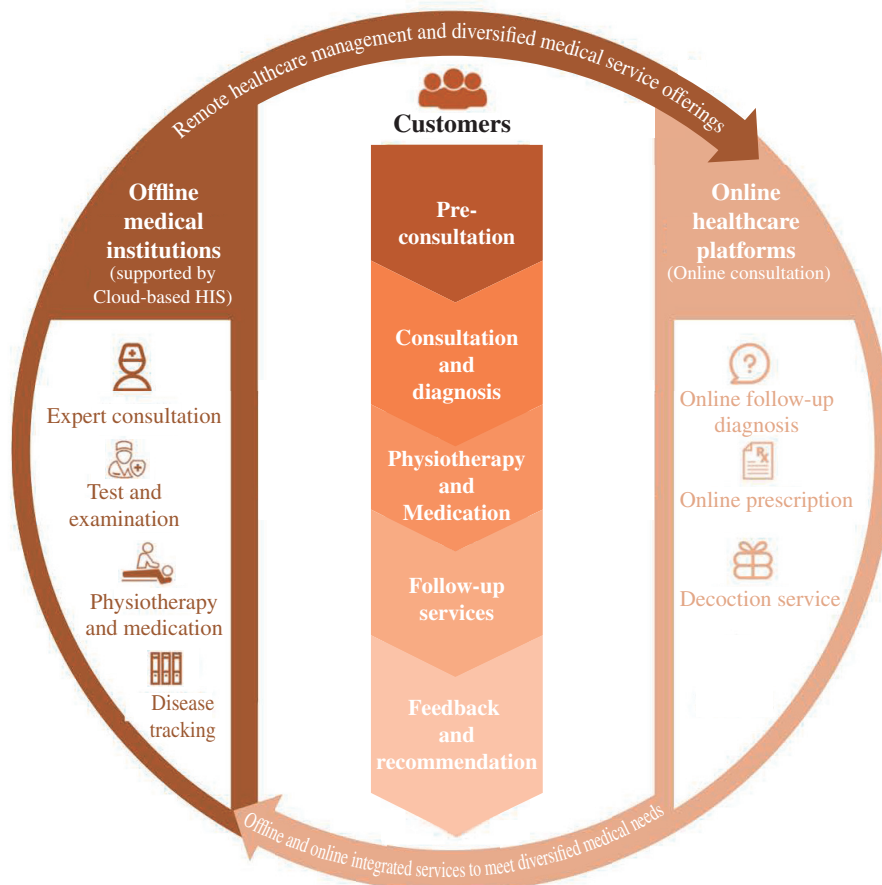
Remote healthcare management and diversified medical service offerings

Customers

Pre-consultation

Consultation and diagnosis

Physiotherapy and Medication

Follow-up services

Feedback and recommendation

Offline medical institutions
(supported by Cloud-based HIS)

Expert consultation

Test and examination

Physiotherapy and medication

Disease tracking

Online healthcare platforms
(Online consultation)

Online follow-up diagnosis

Online prescription

Decoction service

Offline and online integrated services to meet diversified medical needs